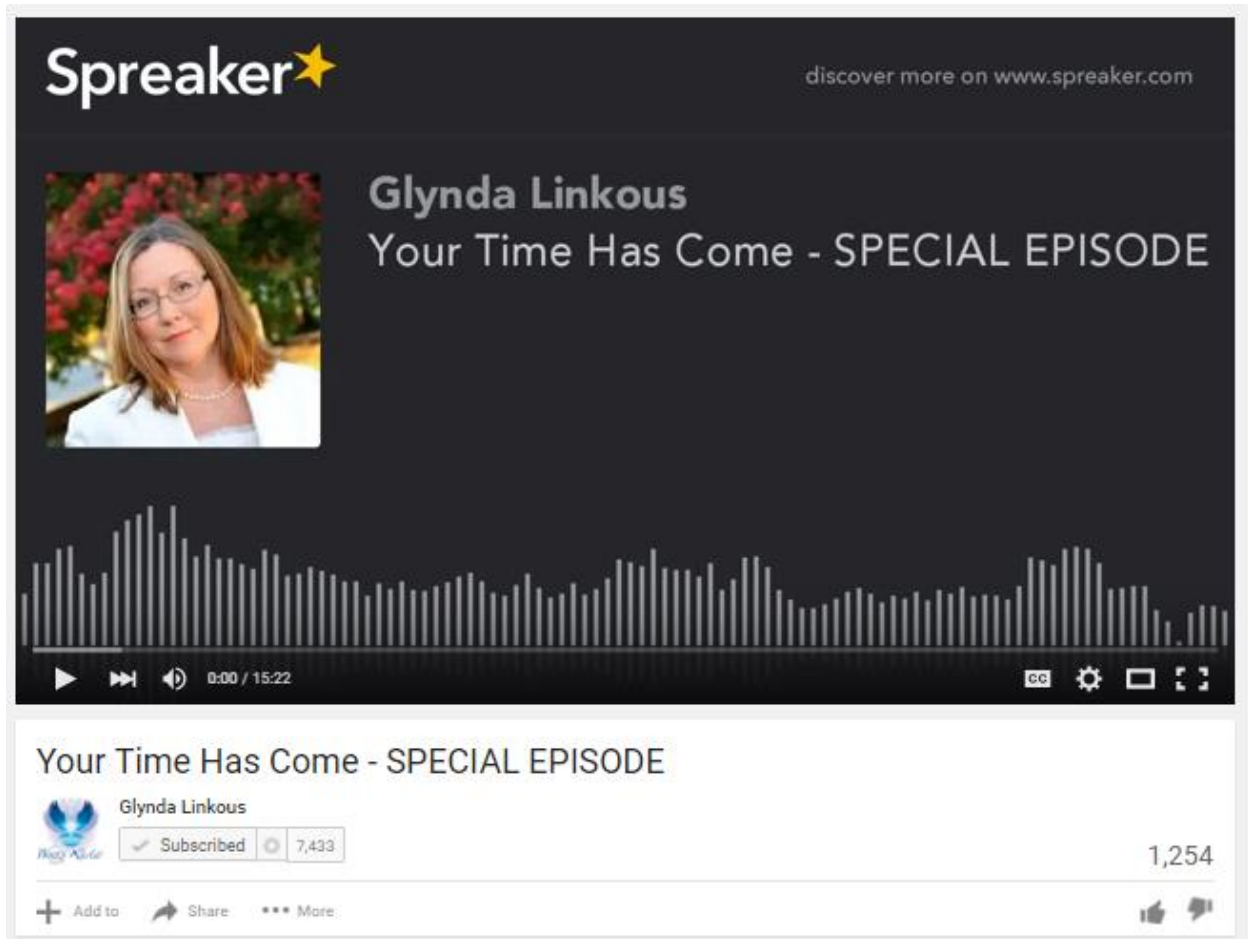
Spreaker

discover more on www.spreaker.com

Glynda Linkous
Your Time Has Come - SPECIAL EPISODE

0:00 / 15:22

CC

Your Time Has Come - SPECIAL EPISODE

Glynda Linkous

Subscribed 7,433

1,254

Add to Share More